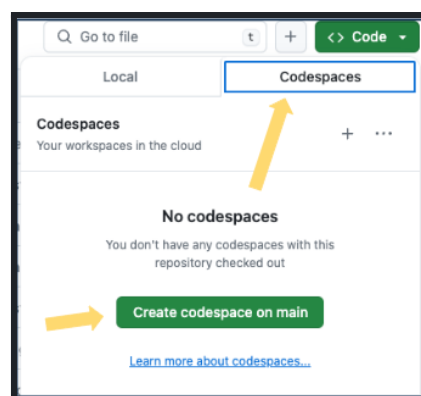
Go to file t + <> Code

Local Codespaces

Codespaces
Your workspaces in the cloud
+ ···

No codespaces
You don't have any codespaces with this repository checked out

Create codespace on main

Learn more about codespaces...